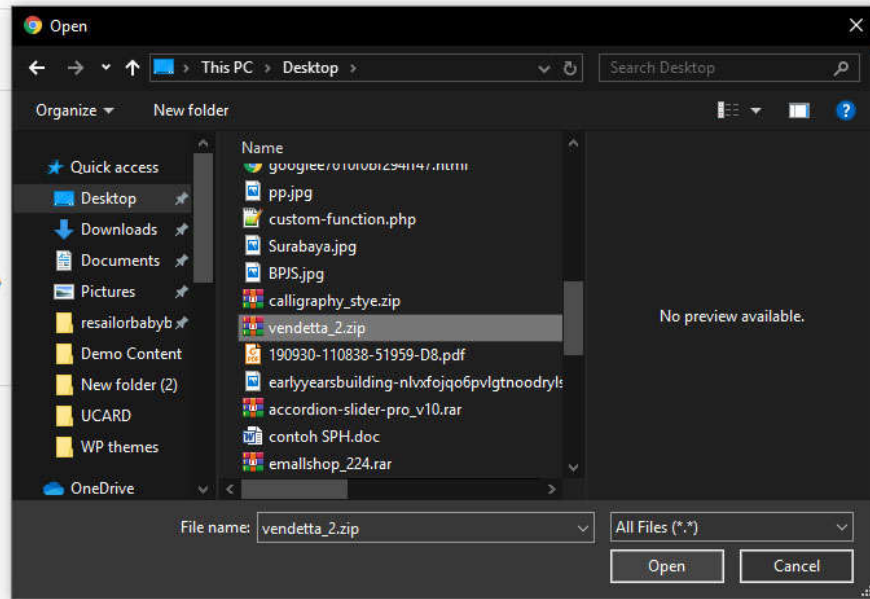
Open

This PC › Desktop ›

Search Desktop

Organize ▾ New folder

Quick access
Desktop
Downloads
Documents
Pictures
resailorbabyb
Demo Content
New folder (2)
UCARD
WP themes
OneDrive

Name
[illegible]
pp.jpg
custom-function.php
Surabaya.jpg
BPJS.jpg
calligraphy_stye.zip
vendetta_2.zip
190930-110838-51959-D8.pdf
earlyyearsbuilding-nlvxfojqo6pvlgtnoodryl
accordion-slider-pro_v10.rar
contoh SPH.doc
emallshop_224.rar

No preview available.

File name: vendetta_2.zip
All Files (*.*)
Open
Cancel